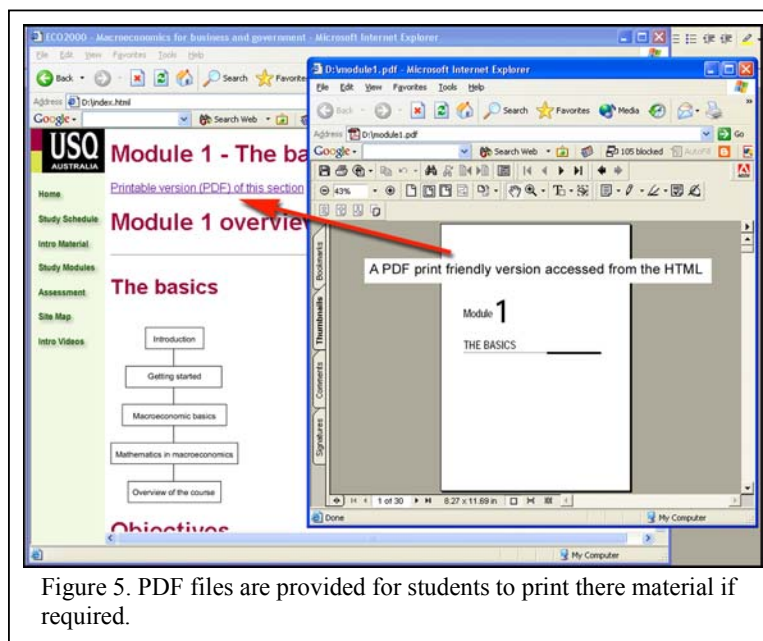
ECO2000 - Macroeconomics for business and government - Microsoft Internet Explorer

File Edit View Favorites Tools Help

Back Search Favorites

Address D:\index.html

Google Search Web

USQ AUSTRALIA

Module 1 - The ba

Home

Study Schedule

Intro Material

Study Modules

Assessment

Site Map

Intro Videos

Printable version (PDF) of this section

Module 1 overvie

The basics

Introduction

Getting started

Macroeconomic basics

Mathematics in macroeconomics

Overview of the course

Objectives

My Computer

D:\module1.pdf - Microsoft Internet Explorer

File Edit View Favorites Tools Help

Back Search Favorites Media

Address D:\module1.pdf Go

Google Search Web 105 blocked AutoFill

43%

Bookmarks Thumbnails Comments Signatures

A PDF print friendly version accessed from the HTML

Module 1

THE BASICS

1 of 30 8.27 x 11.69 in

Done My Computer

Figure 5. PDF files are provided for students to print there material if required.